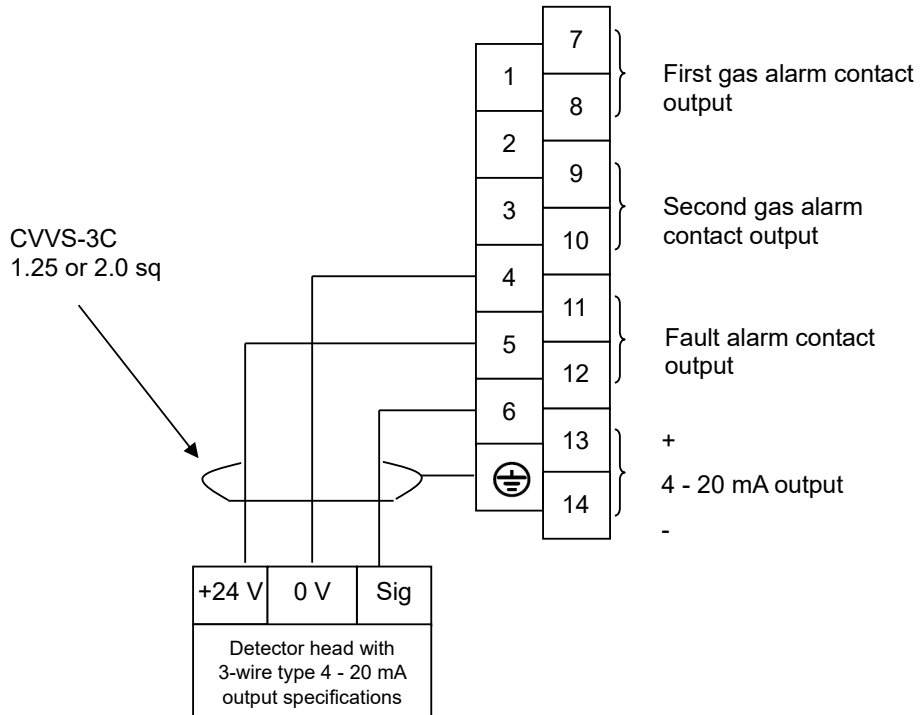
7
1
8
First gas alarm contact output
2
9
3
10
Second gas alarm contact output
CVVS-3C
1.25 or 2.0 sq
4
11
5
12
Fault alarm contact output
6
13
+
4 - 20 mA output
14
-
+24 V
0 V
Sig
Detector head with 3-wire type 4 - 20 mA output specifications